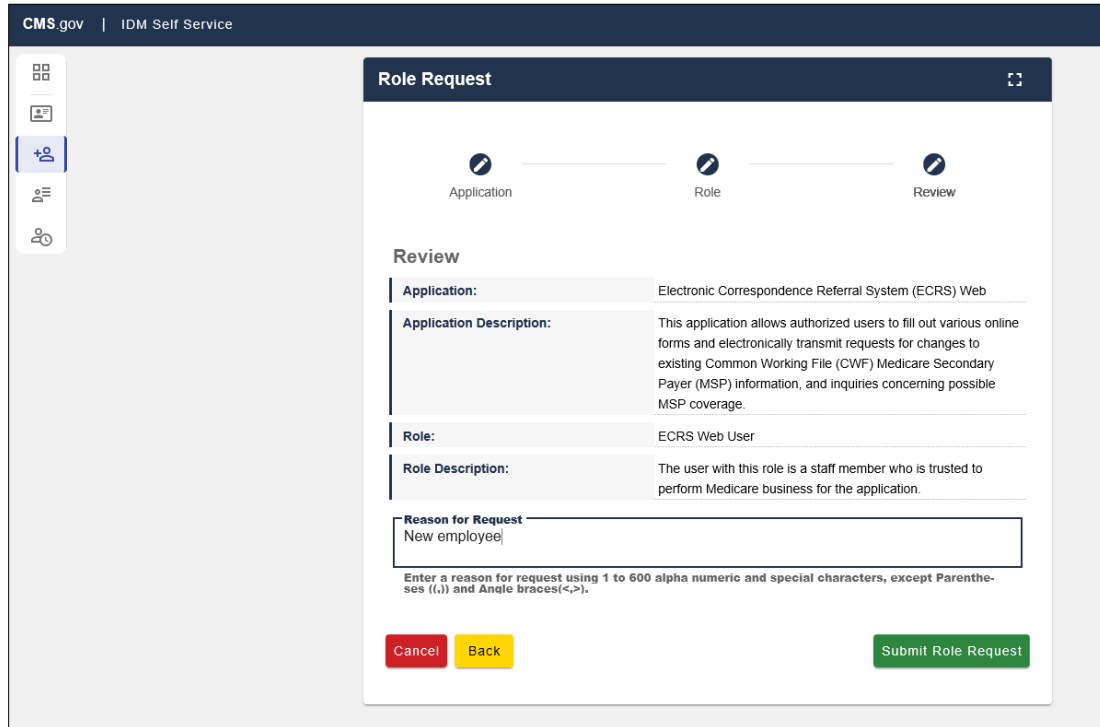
CMS.gov | IDM Self Service

Role Request

Application

Role

Review

Review

| | |
|---|---|
| Application: | Electronic Correspondence Referral System (ECRS) Web |
| Application Description: | This application allows authorized users to fill out various online forms and electronically transmit requests for changes to existing Common Working File (CWF) Medicare Secondary Payer (MSP) information, and inquiries concerning possible MSP coverage. |
| Role: | ECRS Web User |
| Role Description: | The user with this role is a staff member who is trusted to perform Medicare business for the application. |

Reason for Request
New employee

Enter a reason for request using 1 to 600 alpha numeric and special characters, except Parentheses ((,)) and Angle braces(<,>).

Cancel Back Submit Role Request